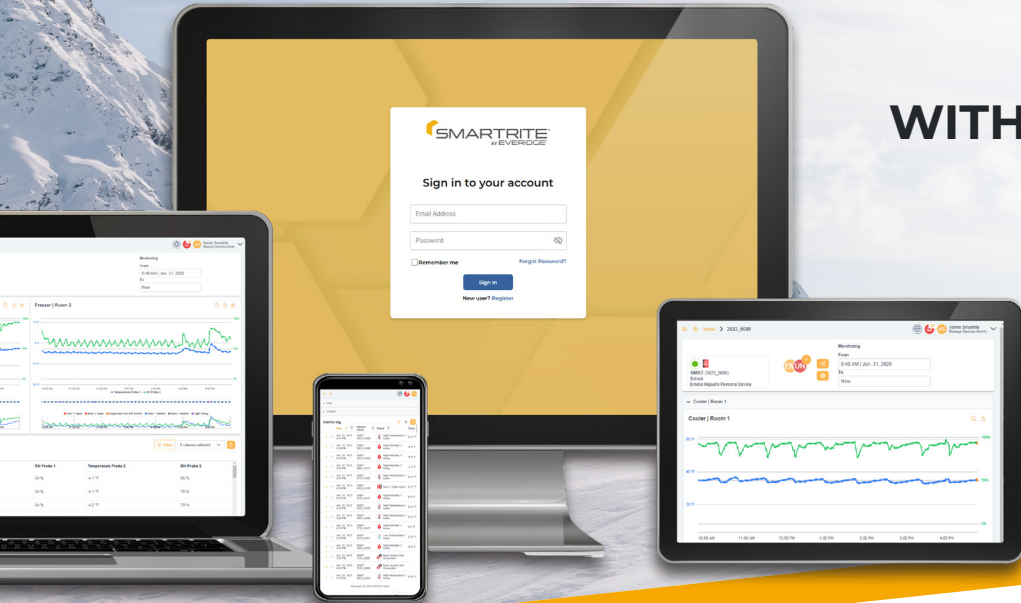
WITH

SMARTRITE
BY EVERIDGE

Sign in to your account

Email Address

Password

Remember me

Forgot Password?

Sign In

New user? Register

Monitoring

From

To

Now

Freezer | Room 2

Clear

RH Probe 1

Temperature Probe 2

RH Probe 2

Home > 3620_0000

Monitoring

From

8:48 AM | Jan. 31, 2025

To

Now

SMRT (3620_0000)

School

Cooler | Room 1

Cooler | Room 1

10:00 AM

11:00 AM

12:00 PM

1:00 PM

2:00 PM

3:00 PM

4:00 PM

Alarms log